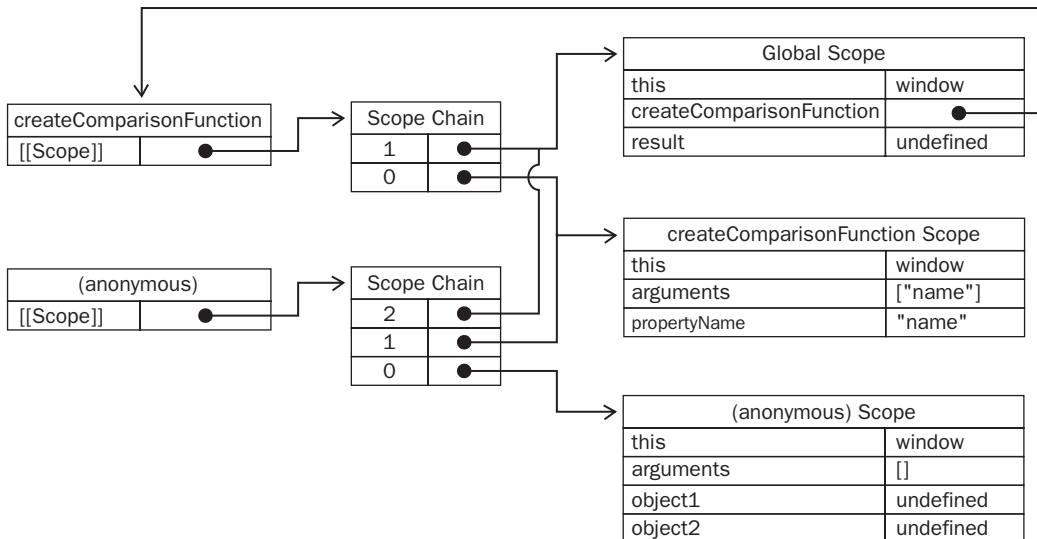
| createComparisonFunction | |
|---|---|
| [[Scope]] | |

| Scope Chain | |
|---|---|
| 1 | |
| 0 | |

| Global Scope | |
|---|---|
| this | window |
| createComparisonFunction | |
| result | undefined |

| createComparisonFunction Scope | |
|---|---|
| this | window |
| arguments | ["name"] |
| propertyName | "name" |

| (anonymous) | |
|---|---|
| [[Scope]] | |

| Scope Chain | |
|---|---|
| 2 | |
| 1 | |
| 0 | |

| (anonymous) Scope | |
|---|---|
| this | window |
| arguments | [] |
| object1 | undefined |
| object2 | undefined |